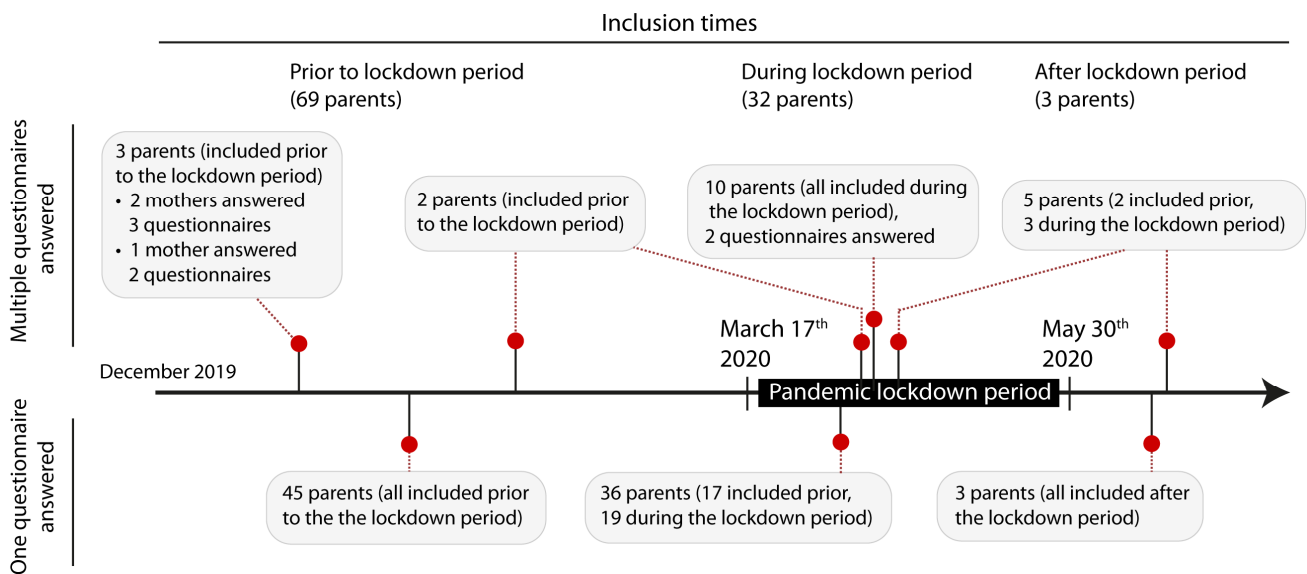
Inclusion times

Prior to lockdown period
(69 parents)

During lockdown period
(32 parents)

After lockdown period
(3 parents)

Multiple questionnaires answered

3 parents (included prior to the lockdown period)
• 2 mothers answered 3 questionnaires
• 1 mother answered 2 questionnaires

2 parents (included prior to the lockdown period)

10 parents (all included during the lockdown period), 2 questionnaires answered

5 parents (2 included prior, 3 during the lockdown period)

March 17$^{th}$ 2020

May 30$^{th}$ 2020

December 2019

Pandemic lockdown period

One questionnaire answered

45 parents (all included prior to the the lockdown period)

36 parents (17 included prior, 19 during the lockdown period)

3 parents (all included after the lockdown period)